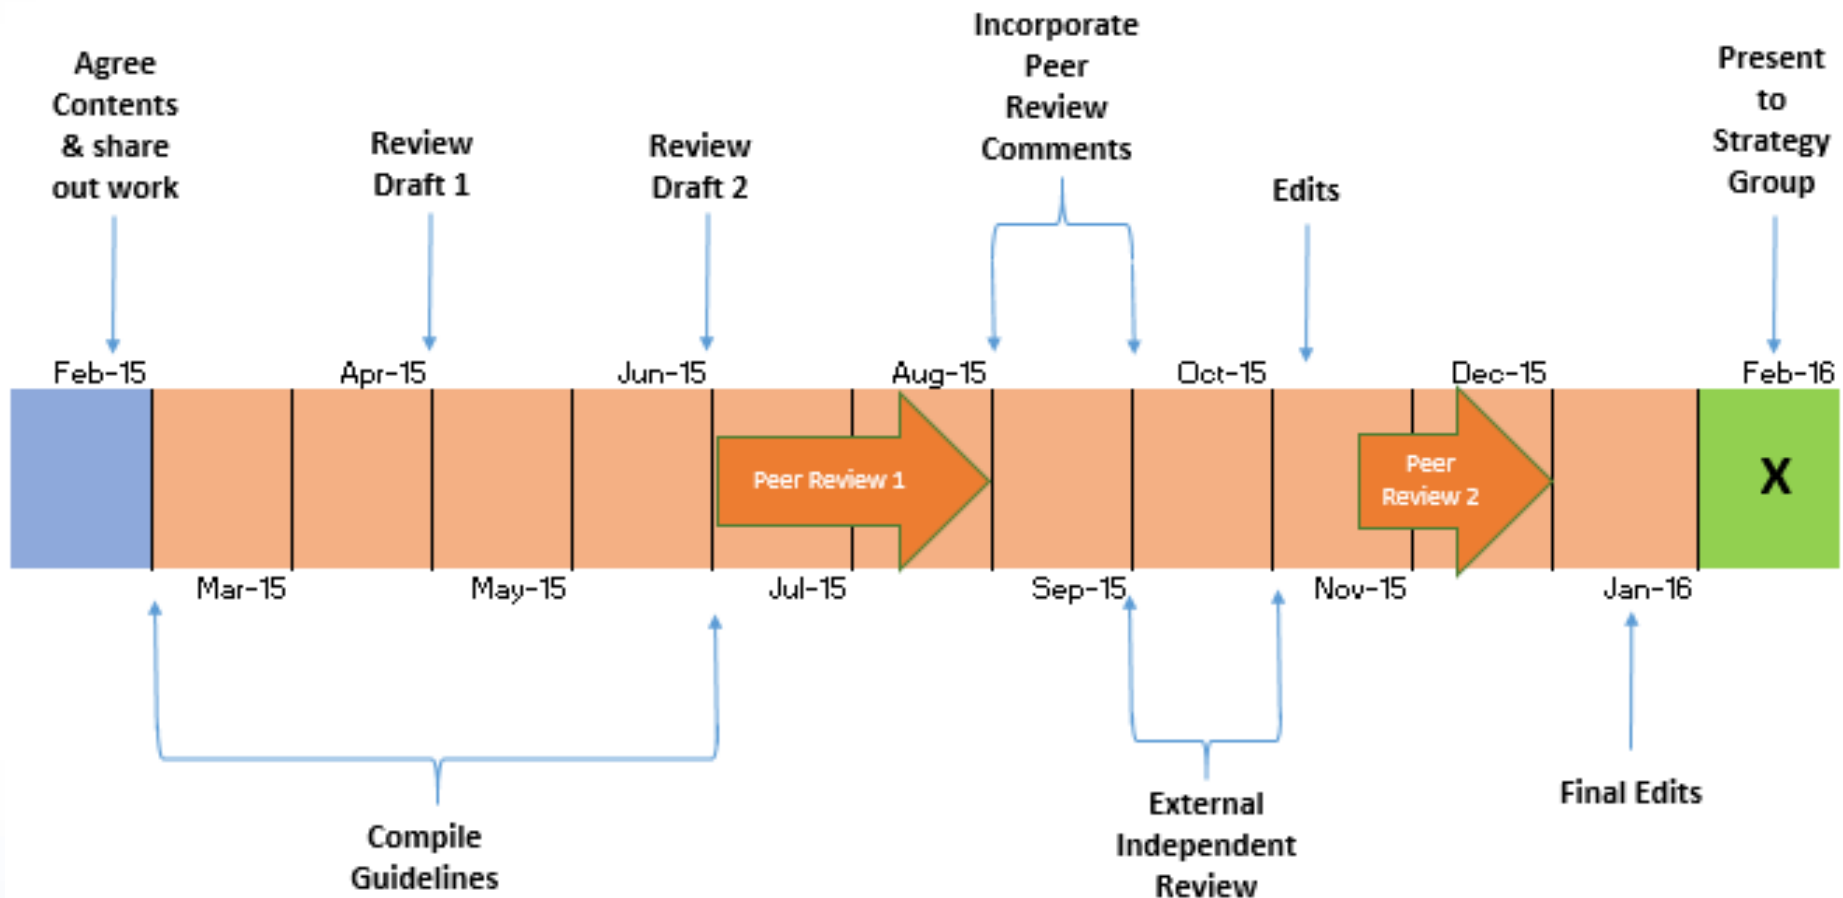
Agree Contents & share out work

Review Draft 1

Review Draft 2

Incorporate Peer Review Comments

Edits

Present to Strategy Group

Feb-15

Apr-15

Jun-15

Aug-15

Oct-15

Dec-15

Feb-16

Peer Review 1

Peer Review 2

X

Mar-15

May-15

Jul-15

Sep-15

Nov-15

Jan-16

Compile Guidelines

External Independent Review

Final Edits